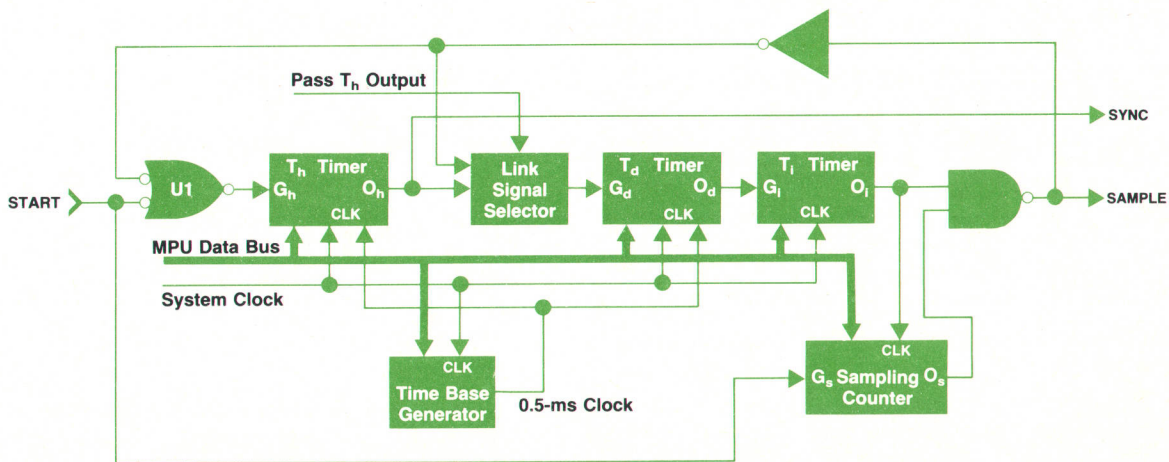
Pass $T_h$ Output

SYNC

START

U1

$T_h$ Timer
$G_h$ $O_h$
CLK

Link Signal Selector

$T_d$ Timer
$G_d$ $O_d$
CLK

$T_l$ Timer
$G_l$ $O_l$
CLK

SAMPLE

MPU Data Bus

System Clock

CLK
Time Base Generator

0.5-ms Clock

CLK
$G_s$ Sampling $O_s$
Counter